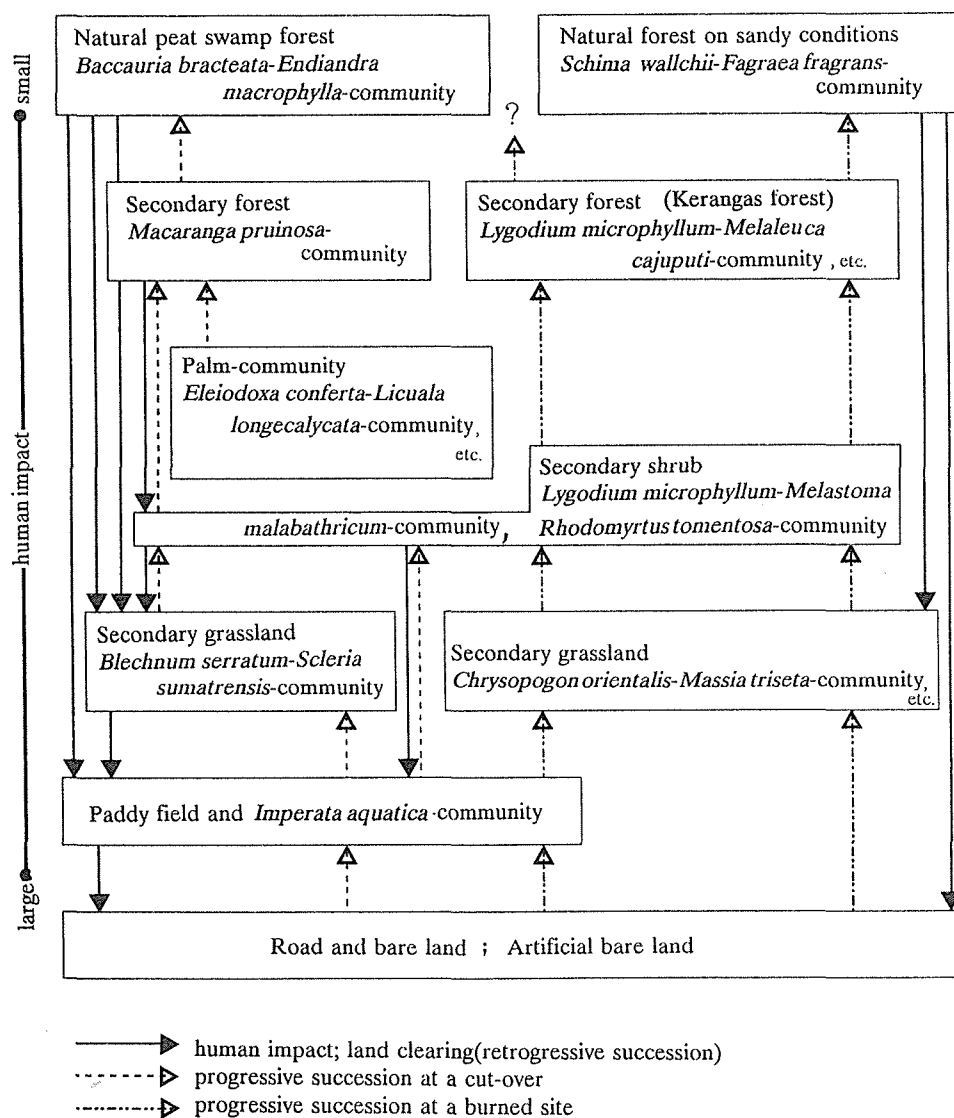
small

human impact

large

Natural peat swamp forest
*Baccauria bracteata-Endiandra macrophylla*-community

Natural forest on sandy conditions
*Schima wallchii-Fagraea fragrans*-community

?

Secondary forest
*Macaranga pruinosa*-community

Secondary forest (Kerangas forest)
*Lygodium microphyllum-Melaleuca cajuputi*-community , etc.

Palm-community
*Eleiodoxa conferta-Licuala longecalycata*-community, etc.

Secondary shrub
*Lygodium microphyllum-Melastoma malabathricum*-community, *Rhodomyrtus tomentosa*-community

Secondary grassland
*Blechnum serratum-Scleria sumatrensis*-community

Secondary grassland
*Chrysopogon orientalis-Massia triseta*-community, etc.

Paddy field and *Imperata aquatica*-community

Road and bare land ; Artificial bare land

human impact; land clearing(retrogressive succession)
progressive succession at a cut-over
progressive succession at a burned site